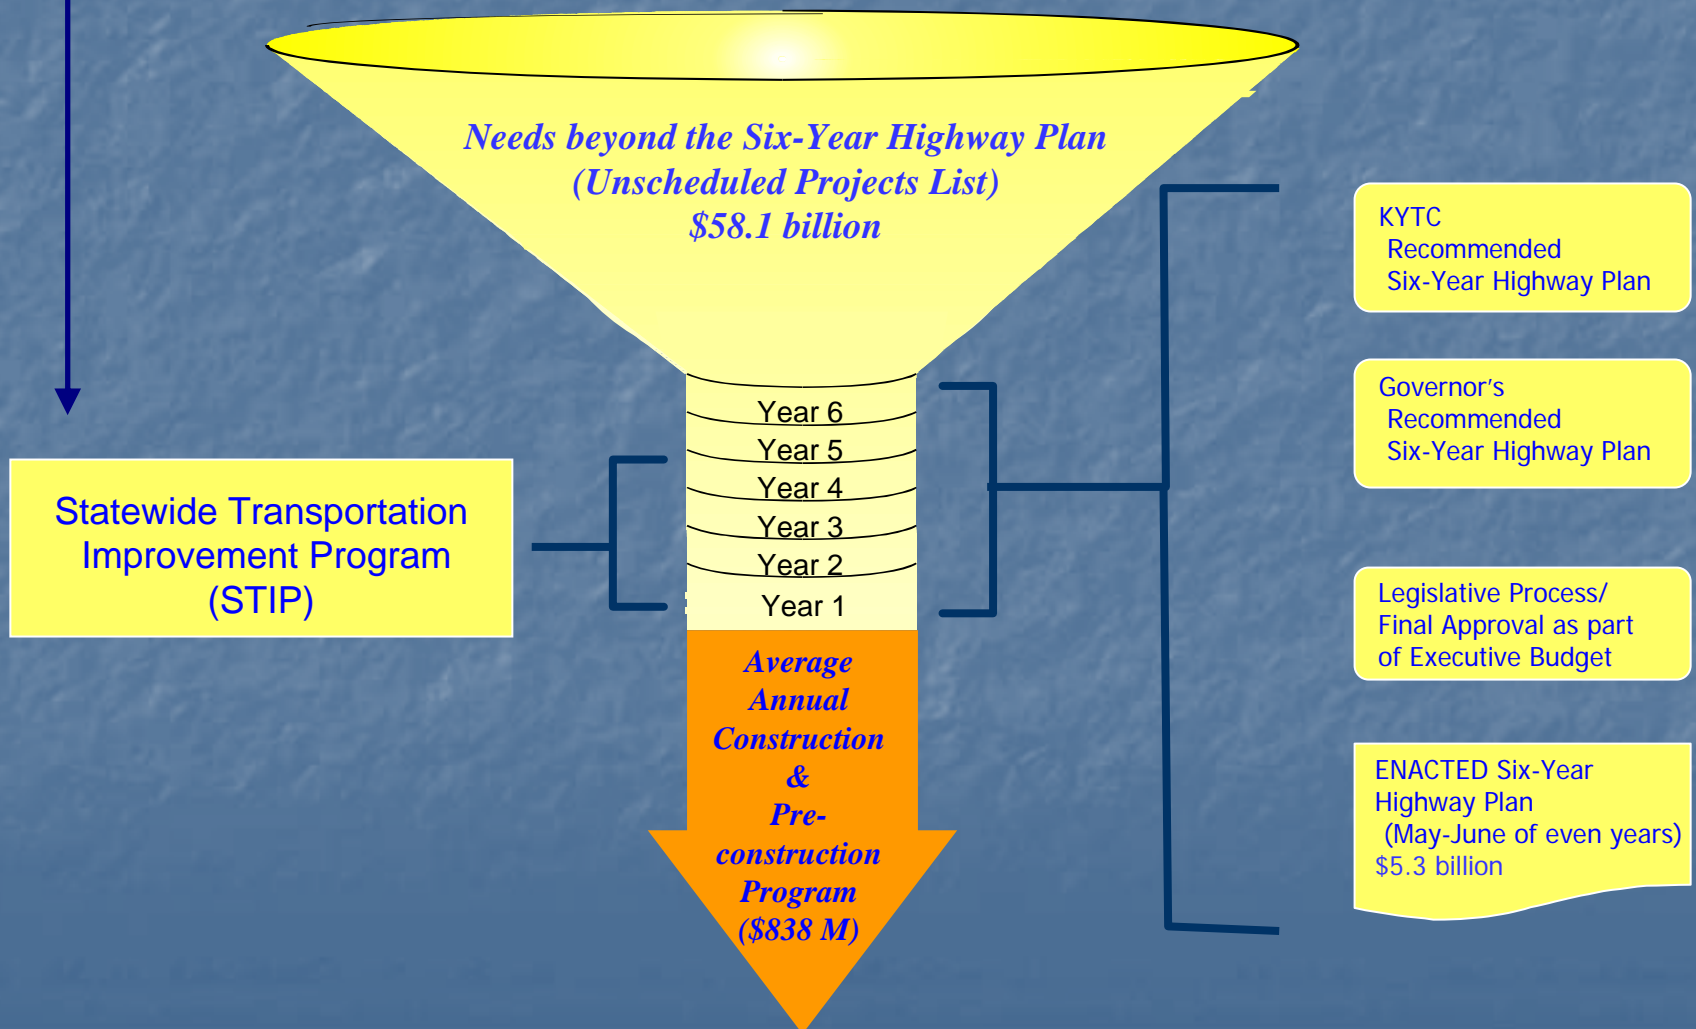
Needs beyond the Six-Year Highway Plan
(Unscheduled Projects List)
$58.1 billion

Year 6
Year 5
Year 4
Year 3
Year 2
Year 1

Average Annual Construction & Pre-construction Program ($838 M)

Statewide Transportation Improvement Program (STIP)

KYTC
Recommended
Six-Year Highway Plan

Governor's
Recommended
Six-Year Highway Plan

Legislative Process/
Final Approval as part of Executive Budget

ENACTED Six-Year Highway Plan
(May-June of even years)
$5.3 billion